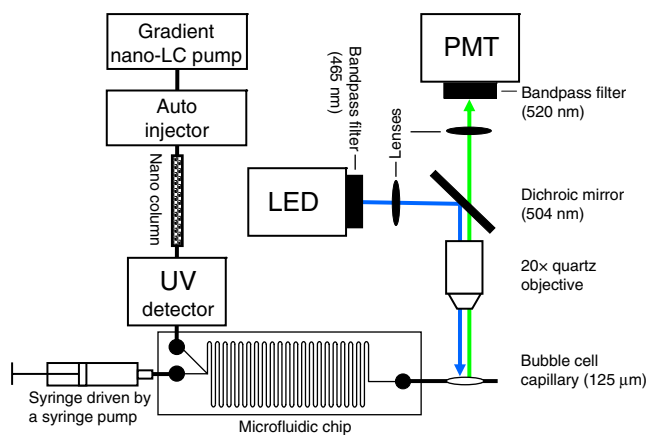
Gradient nano-LC pump

Auto injector

Nano column

UV detector

Syringe driven by a syringe pump

Microfluidic chip

Bandpass filter (465 nm)

Lenses

LED

PMT

Bandpass filter (520 nm)

Dichroic mirror (504 nm)

20× quartz objective

Bubble cell capillary (125 μm)